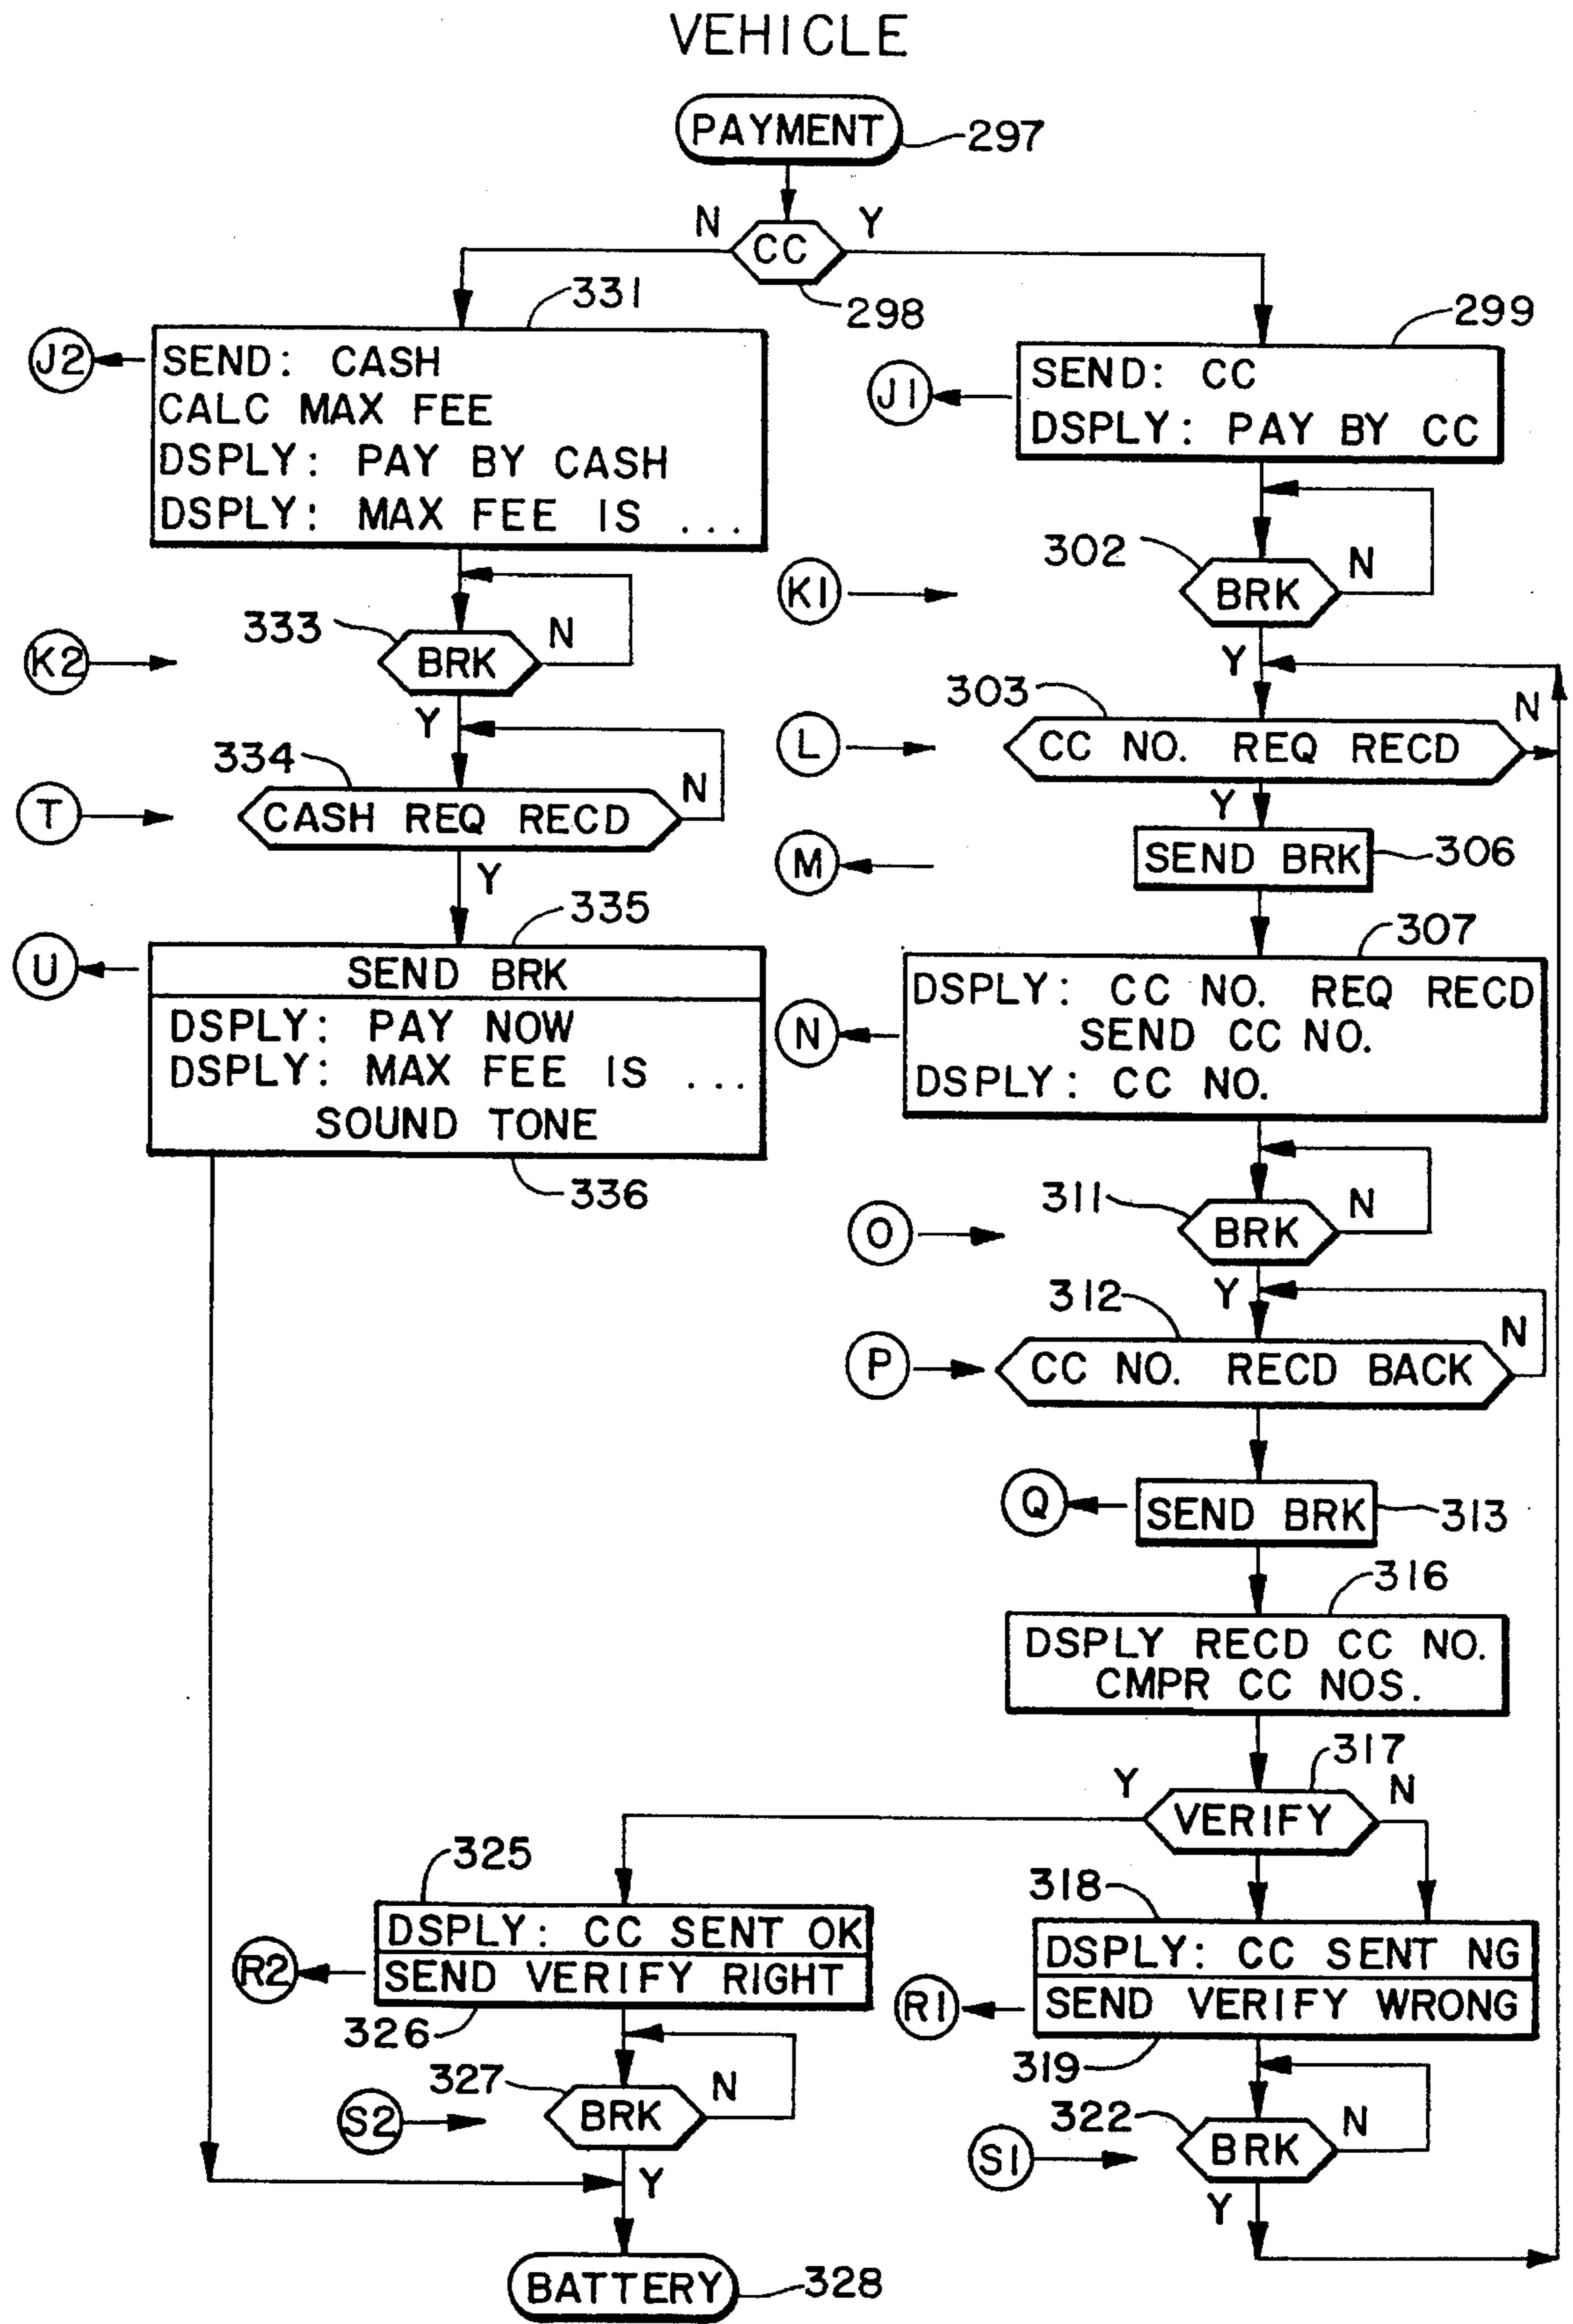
VEHICLE

PAYMENT 297

N CC Y 298

331

J2 SEND: CASH
CALC MAX FEE
DSPLY: PAY BY CASH
DSPLY: MAX FEE IS ...

299

J1 SEND: CC
DSPLY: PAY BY CC

302 BRK N

K1

333 BRK N

K2

Y

303 N

L CC NO. REQ RECD

334 N

T CASH REQ RECD

Y

M SEND BRK 306

Y

335

U SEND BRK
DSPLY: PAY NOW
DSPLY: MAX FEE IS ...
SOUND TONE

336

307

N DSPLY: CC NO. REQ RECD
SEND CC NO.
DSPLY: CC NO.

O 311 BRK N

Y

312 N

P CC NO. RECD BACK

Q SEND BRK 313

316

DSPLY RECD CC NO.
CMPR CC NOS.

317

Y VERIFY N

325

R2 DSPLY: CC SENT OK
SEND VERIFY RIGHT

326

318

R1 DSPLY: CC SENT NG
SEND VERIFY WRONG

319

327 N

S2 BRK

Y

322 N

S1 BRK

Y

BATTERY 328